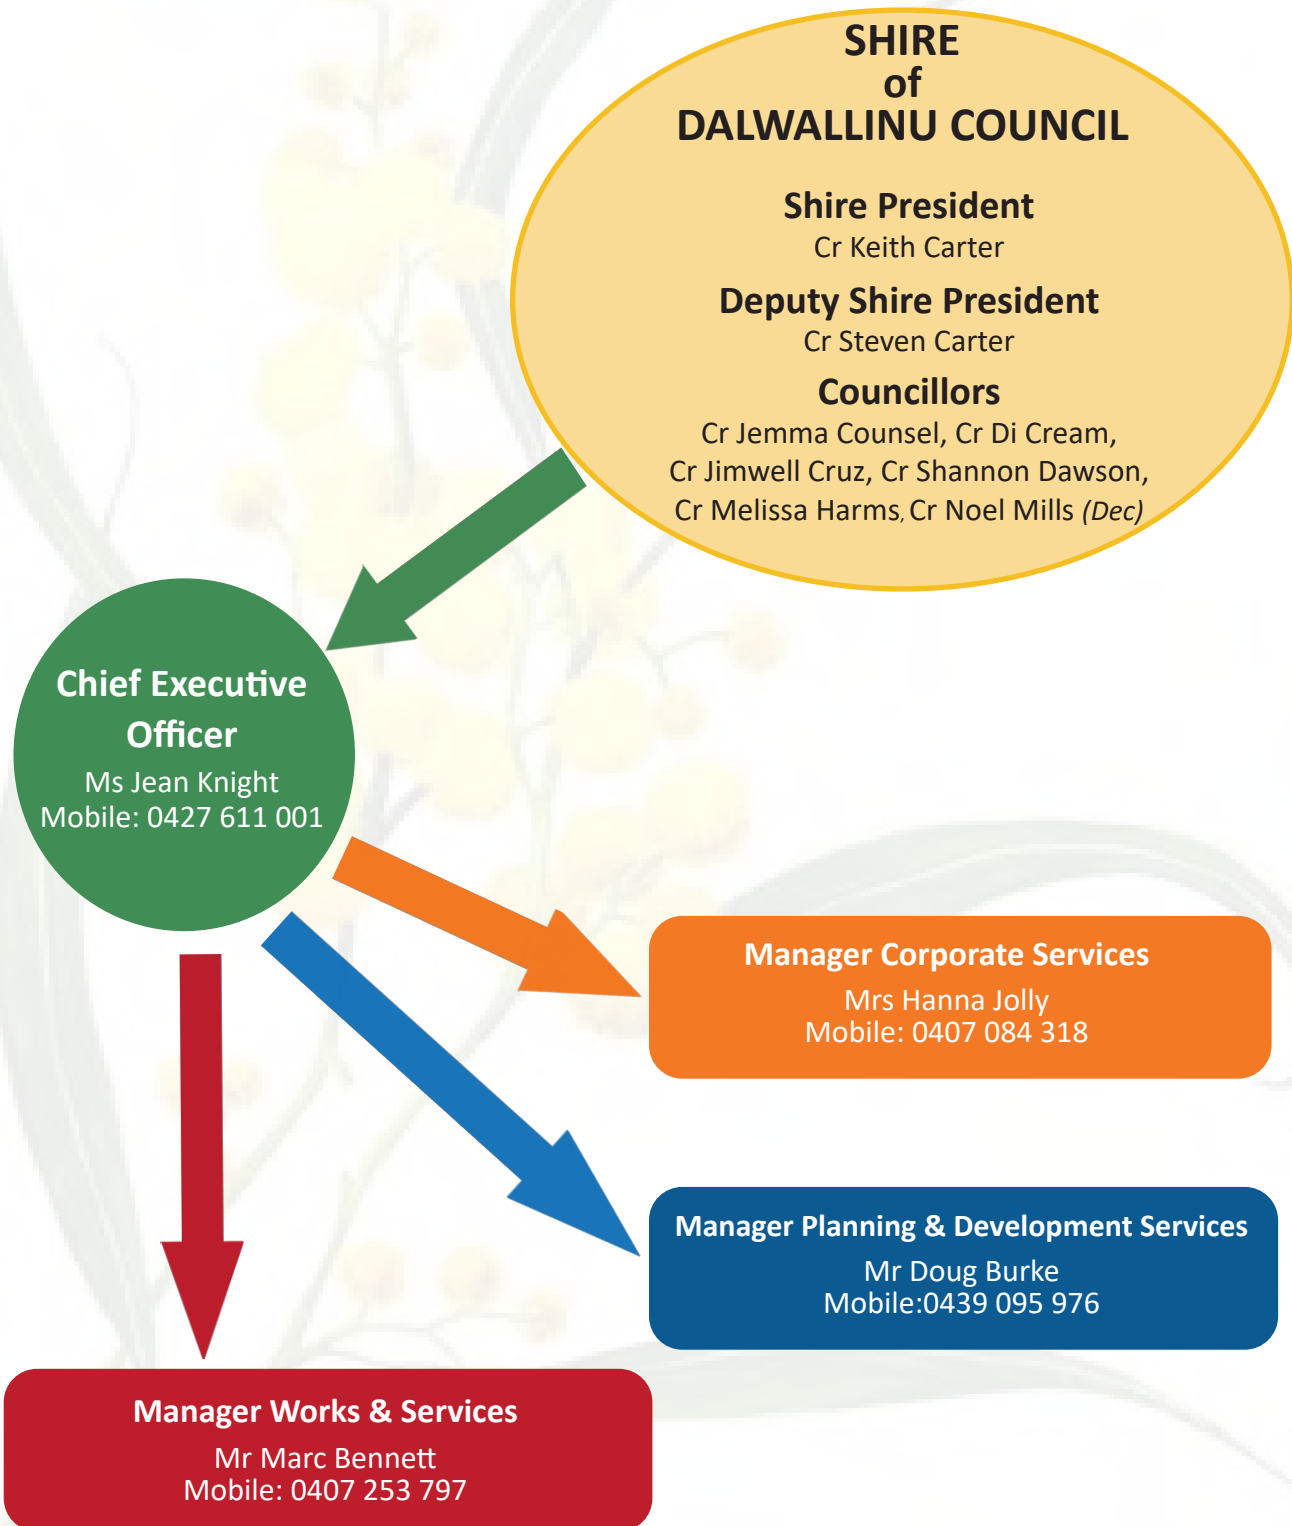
SHIRE
of
DALWALLINU COUNCIL

Shire President
Cr Keith Carter

Deputy Shire President
Cr Steven Carter

Councillors
Cr Jemma Counsel, Cr Di Cream, Cr Jimwell Cruz, Cr Shannon Dawson, Cr Melissa Harms, Cr Noel Mills (Dec)

Chief Executive Officer
Ms Jean Knight
Mobile: 0427 611 001

Manager Corporate Services
Mrs Hanna Jolly
Mobile: 0407 084 318

Manager Planning & Development Services
Mr Doug Burke
Mobile:0439 095 976

Manager Works & Services
Mr Marc Bennett
Mobile: 0407 253 797